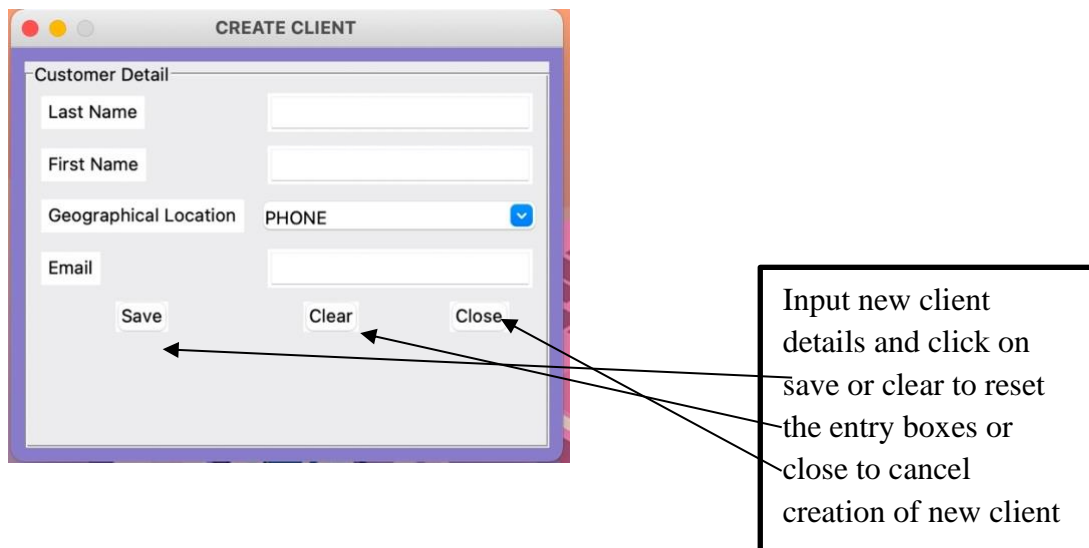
CREATE CLIENT

Customer Detail

Last Name

First Name

Geographical Location

PHONE

Email

Save

Clear

Close

Input new client details and click on save or clear to reset the entry boxes or close to cancel creation of new client